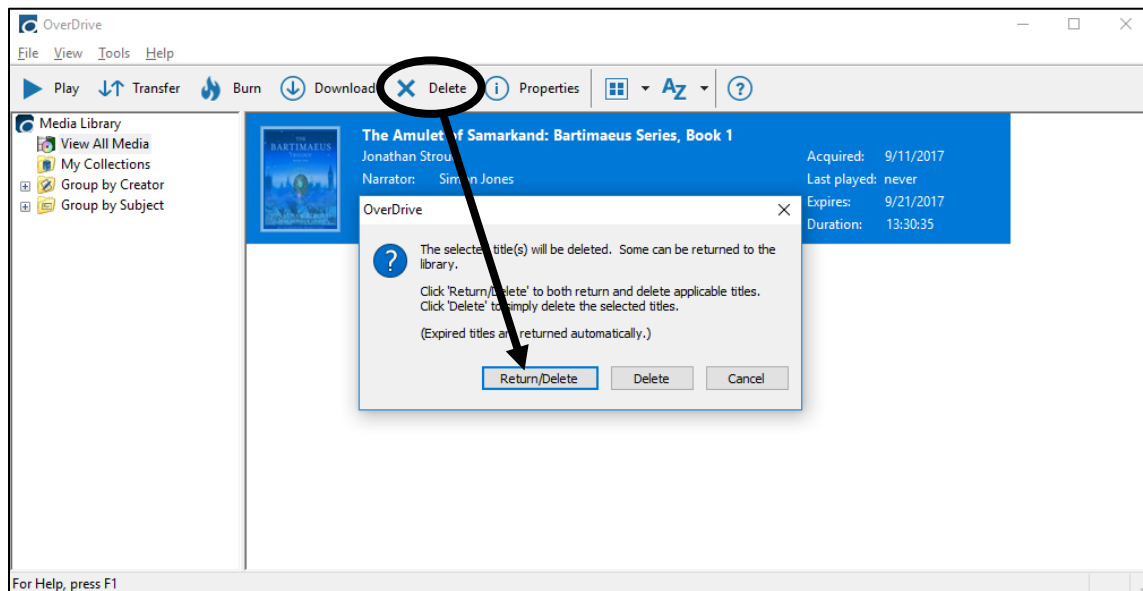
OverDrive

File View Tools Help

Play Transfer Burn Download Delete Properties

Media Library
View All Media
My Collections
Group by Creator
Group by Subject

The Amulet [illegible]f Samarkand: Bartimaeus Series, Book 1
Jonathan Strou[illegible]
Narrator: Si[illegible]n Jones

Acquired: 9/11/2017
Last played: never
Expires: 9/21/2017
Duration: 13:30:35

OverDrive

The selecte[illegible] title(s) will be deleted. Some can be returned to the library.

Click 'Return/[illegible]elete' to both return and delete applicable titles.
Click 'Delete' t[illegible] simply delete the selected titles.

(Expired titles a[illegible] returned automatically.)

Return/Delete Delete Cancel

For Help, press F1